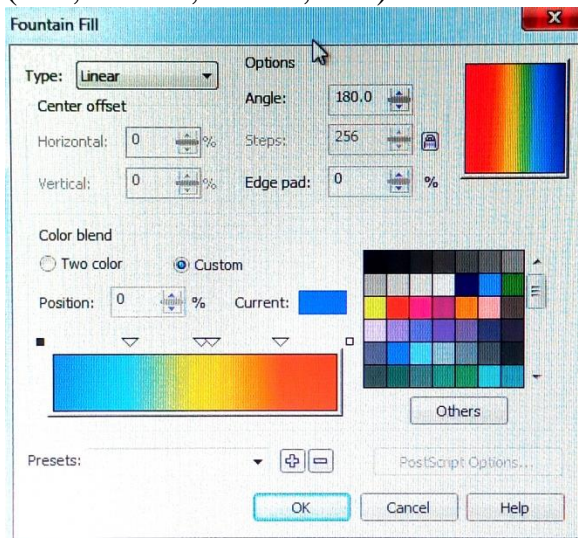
Fountain Fill

Type: Linear

Center offset

Horizontal: 0 %

Vertical: 0 %

Options

Angle: 180.0

Steps: 256

Edge pad: 0 %

Color blend

Two color

Custom

Position: 0 %

Current:

Others

Presets:

PostScript Options...

OK

Cancel

Help